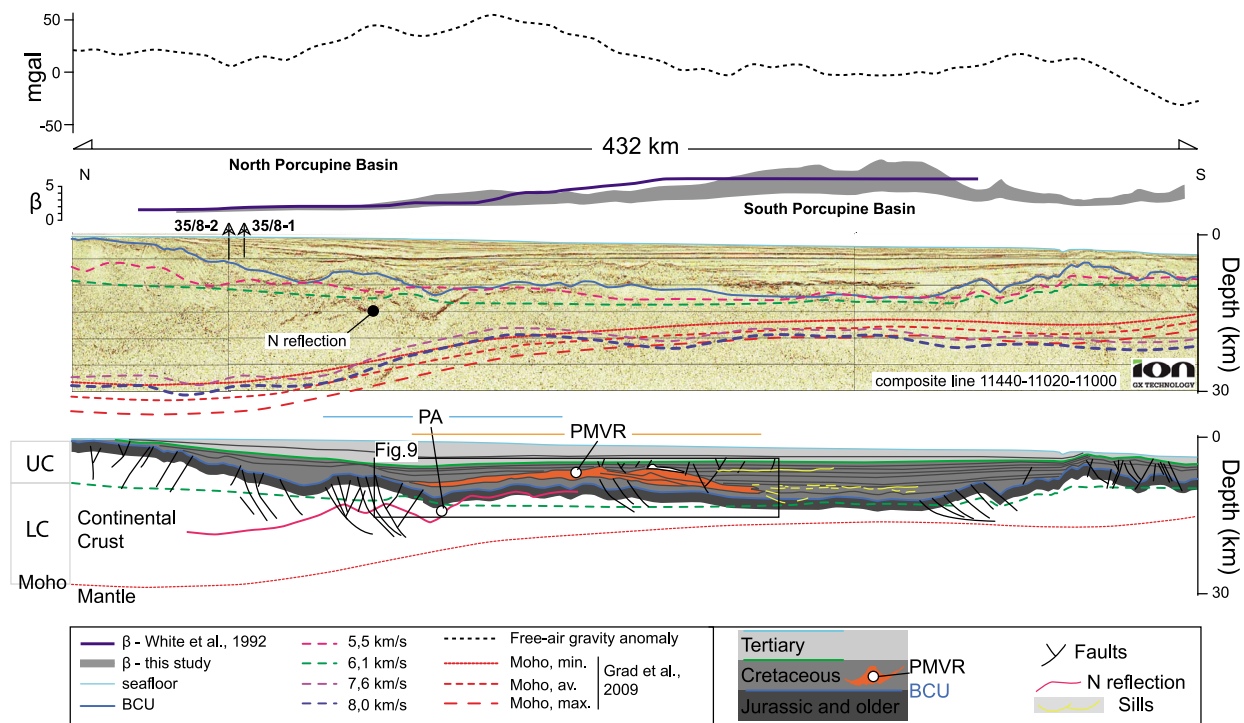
50
mgal 0
-50
432 km
N
North Porcupine Basin
S
β 5
0
South Porcupine Basin
35/8-2
35/8-1
0
Depth (km)
N reflection
composite line 11440-11020-11000
ION GX TECHNOLOGY
30
PA
PMVR
0
UC
Fig.9
Depth (km)
LC
Continental Crust
Moho
Mantle
30

β - White et al., 1992
β - this study
seafloor
BCU
5,5 km/s
6,1 km/s
7,6 km/s
8,0 km/s
Free-air gravity anomaly
Moho, min.
Moho, av.
Moho, max.
Grad et al., 2009
Tertiary
Cretaceous
PMVR
BCU
Jurassic and older
Faults
N reflection
Sills